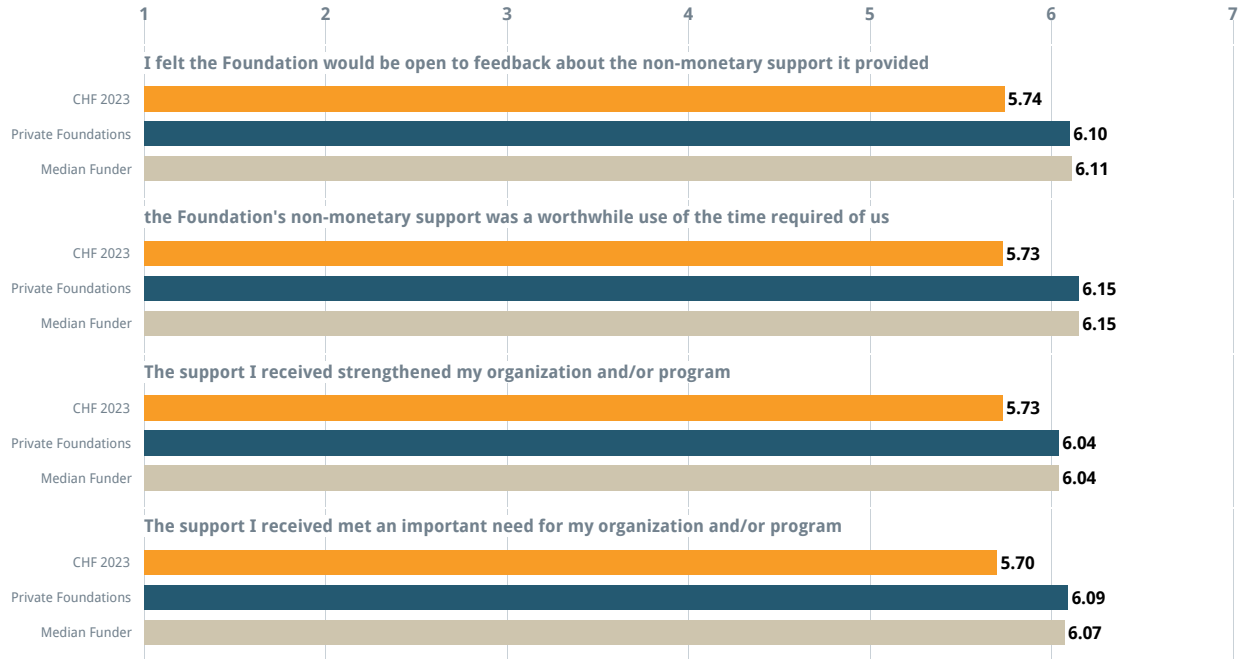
1 2 3 4 5 6 7

I felt the Foundation would be open to feedback about the non-monetary support it provided

CHF 2023 5.74

Private Foundations 6.10

Median Funder 6.11

the Foundation's non-monetary support was a worthwhile use of the time required of us

CHF 2023 5.73

Private Foundations 6.15

Median Funder 6.15

The support I received strengthened my organization and/or program

CHF 2023 5.73

Private Foundations 6.04

Median Funder 6.04

The support I received met an important need for my organization and/or program

CHF 2023 5.70

Private Foundations 6.09

Median Funder 6.07